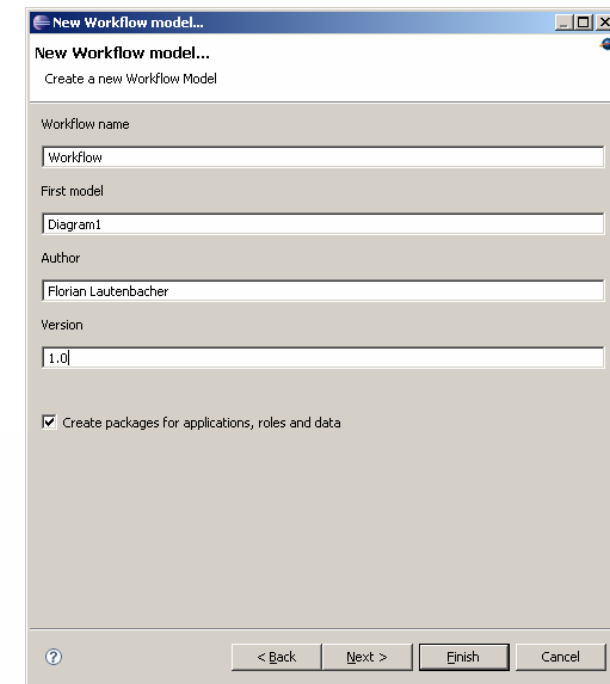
New Workflow model...

New Workflow model...

Create a new Workflow Model

Workflow name

Workflow

First model

Diagram1

Author

Florian Lautenbacher

Version

1.0

Create packages for applications, roles and data

?

< Back

Next >

Finish

Cancel